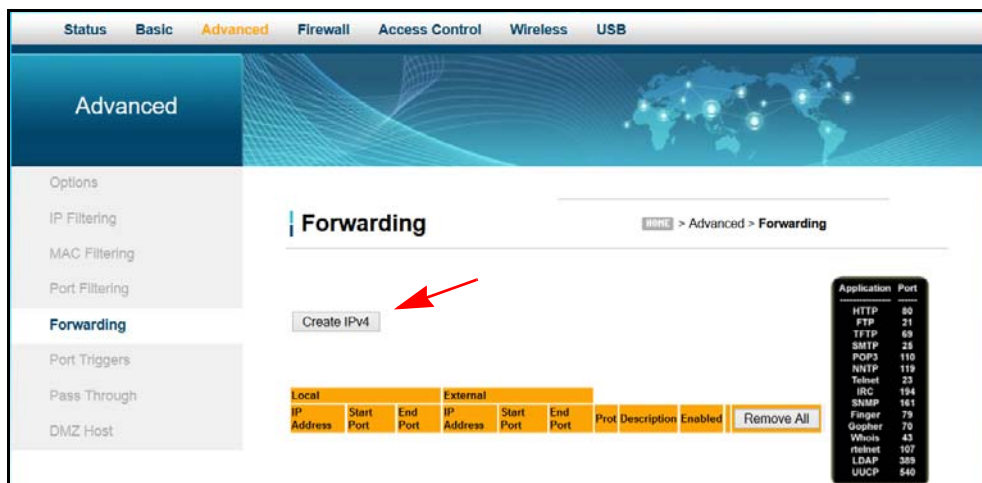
Status Basic Advanced Firewall Access Control Wireless USB

Advanced

Options
IP Filtering
MAC Filtering
Port Filtering
Forwarding
Port Triggers
Pass Through
DMZ Host

Forwarding

HOME > Advanced > Forwarding

Create IPv4

| Local | | | External | | | | | | |
|---|---|---|---|---|---|---|---|---|---|
| IP Address | Start Port | End Port | IP Address | Start Port | End Port | Prot | Description | Enabled | Remove All |

| Application | Port |
|---|---|
| HTTP | 80 |
| FTP | 21 |
| TFTP | 69 |
| SMTP | 25 |
| POP3 | 110 |
| NNTP | 119 |
| Telnet | 23 |
| IRC | 194 |
| SNMP | 161 |
| Finger | 79 |
| Gopher | 70 |
| Whois | 43 |
| rtelnet | 107 |
| LDAP | 389 |
| UUCP | 540 |